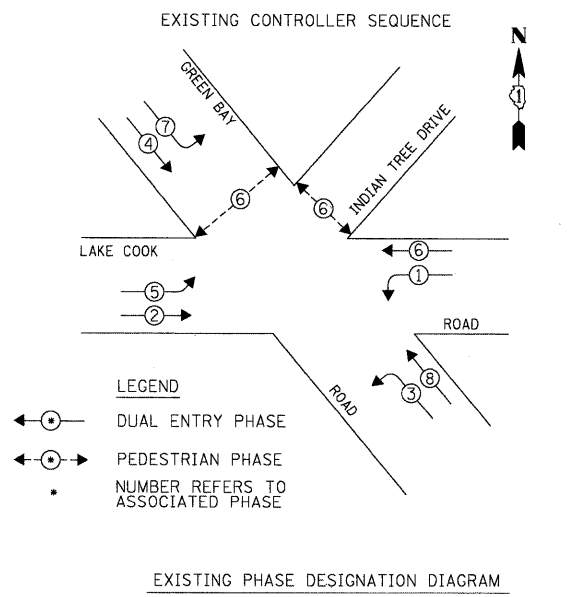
EXISTING CONTROLLER SEQUENCE

N

1

GREEN BAY

7

4

6

6

INDIAN TREE DRIVE

LAKE COOK

6

1

5

2

ROAD

ROAD

8

3

LEGEND

DUAL ENTRY PHASE

PEDESTRIAN PHASE

* NUMBER REFERS TO ASSOCIATED PHASE

EXISTING PHASE DESIGNATION DIAGRAM